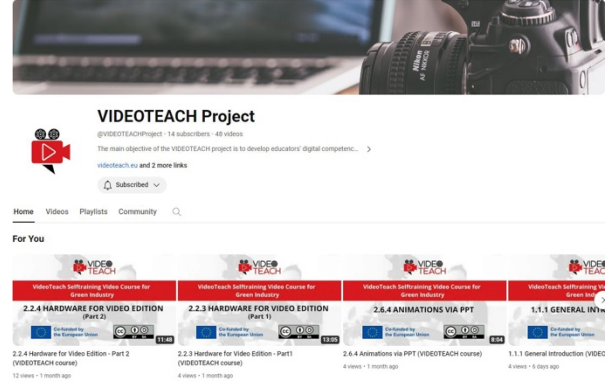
Nikon
AF NIKKOR

VIDEOTEACH Project

@VIDEOTEACHProject · 14 subscribers · 48 videos

The main objective of the VIDEOTEACH project is to develop educators' digital competenc...

videoteach.eu and 2 more links

Subscribed

Home Videos Playlists Community

For You

VIDEO TEACH
VideoTeach Selftraining Video Course for Green Industry
2.2.4 HARDWARE FOR VIDEO EDITION (Part 2)
Co-funded by the European Union
11:48
2.2.4 Hardware for Video Edition - Part 2 (VIDEOTEACH course)
12 views · 1 month ago

VIDEO TEACH
VideoTeach Selftraining Video Course for Green Industry
2.2.3 HARDWARE FOR VIDEO EDITION (Part 1)
Co-funded by the European Union
13:05
2.2.3 Hardware for Video Edition - Part1 (VIDEOTEACH course)
4 views · 1 month ago

VIDEO TEACH
VideoTeach Selftraining Video Course for Green Industry
2.6.4 ANIMATIONS VIA PPT
Co-funded by the European Union
8:04
2.6.4 Animations via PPT (VIDEOTEACH course)
4 views · 1 month ago

VIDEO TEACH
VideoTeach Selftraining Video Course for Green Industry
1.1.1 GENERAL INT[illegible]
Co-funded by the European Union
1.1.1 General Introduction (VIDE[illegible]
4 views · 6 days ago